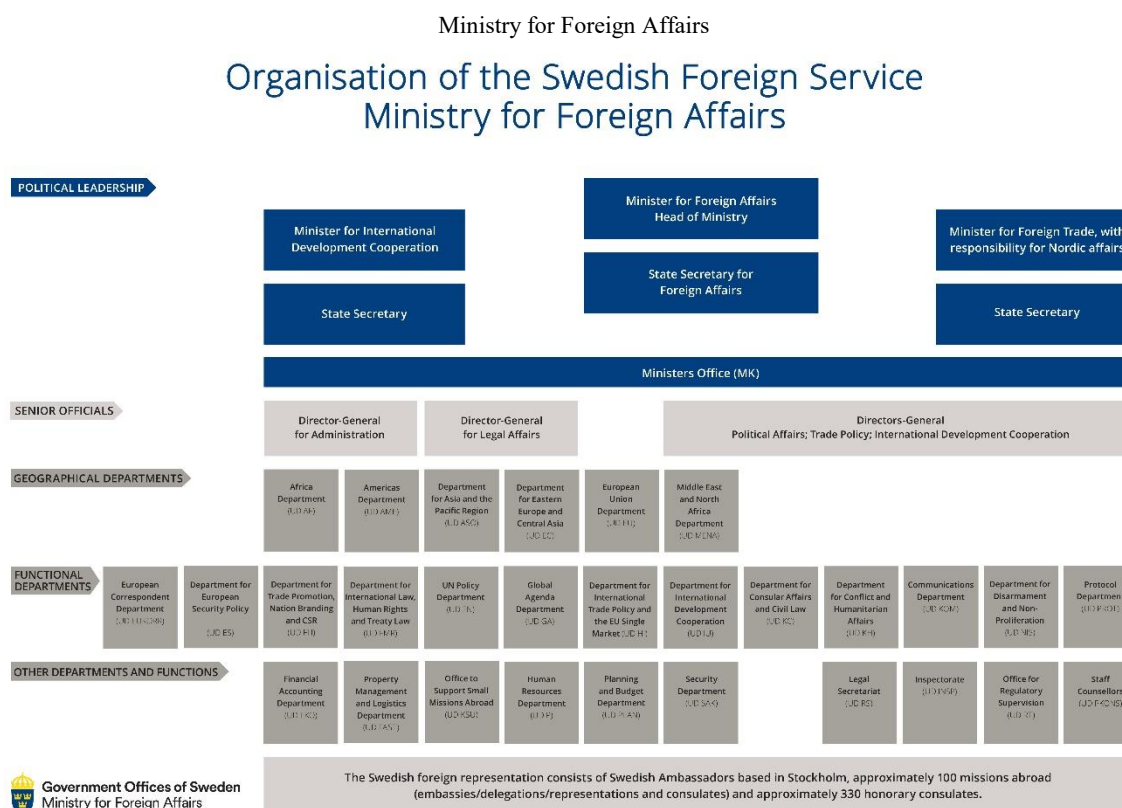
Ministry for Foreign Affairs

Organisation of the Swedish Foreign Service
Ministry for Foreign Affairs

POLITICAL LEADERSHIP

Minister for International Development Cooperation

State Secretary

Minister for Foreign Affairs
Head of Ministry

State Secretary for Foreign Affairs

Minister for Foreign Trade, with responsibility for Nordic affairs

State Secretary

Ministers Office (MK)

SENIOR OFFICIALS

Director-General for Administration

Director-General for Legal Affairs

Directors-General
Political Affairs; Trade Policy; International Development Cooperation

GEOGRAPHICAL DEPARTMENTS

Africa Department (UD AF)

Americas Department (UD AME)

Department for Asia and the Pacific Region (UD ASO)

Department for Eastern Europe and Central Asia (UD EC)

European Union Department (UD EU)

Middle East and North Africa Department (UD MENA)

FUNCTIONAL DEPARTMENTS

European Correspondent Department (UD EUKOR)

Department for European Security Policy (UD ES)

Department for Trade Promotion, Nation Branding and CSR (UD FH)

Department for International Law, Human Rights and Treaty Law (UD FMR)

UN Policy Department (UD FN)

Global Agenda Department (UD GA)

Department for International Trade Policy and the EU Single Market (UD H)

Department for International Development Cooperation (UD IU)

Department for Consular Affairs and Civil Law (UD KC)

Department for Conflict and Humanitarian Affairs (UD KH)

Communications Department (UD KOM)

Department for Disarmament and Non-Proliferation (UD NIS)

Protocol Departmen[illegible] (UD PROT)

OTHER DEPARTMENTS AND FUNCTIONS

Financial Accounting Department (UD EKO)

Property Management and Logistics Department (UD FASIT)

Office to Support Small Missions Abroad (UD KSU)

Human Resources Department (UD P)

Planning and Budget Department (UD PLAN)

Security Department (UD SAK)

Legal Secretariat (UD RS)

Inspectorate (UD INSP)

Office for Regulatory Supervision (UD ST)

Staff Counsellors (UD PKONS)

Government Offices of Sweden
Ministry for Foreign Affairs

The Swedish foreign representation consists of Swedish Ambassadors based in Stockholm, approximately 100 missions abroad (embassies/delegations/representations and consulates) and approximately 330 honorary consulates.